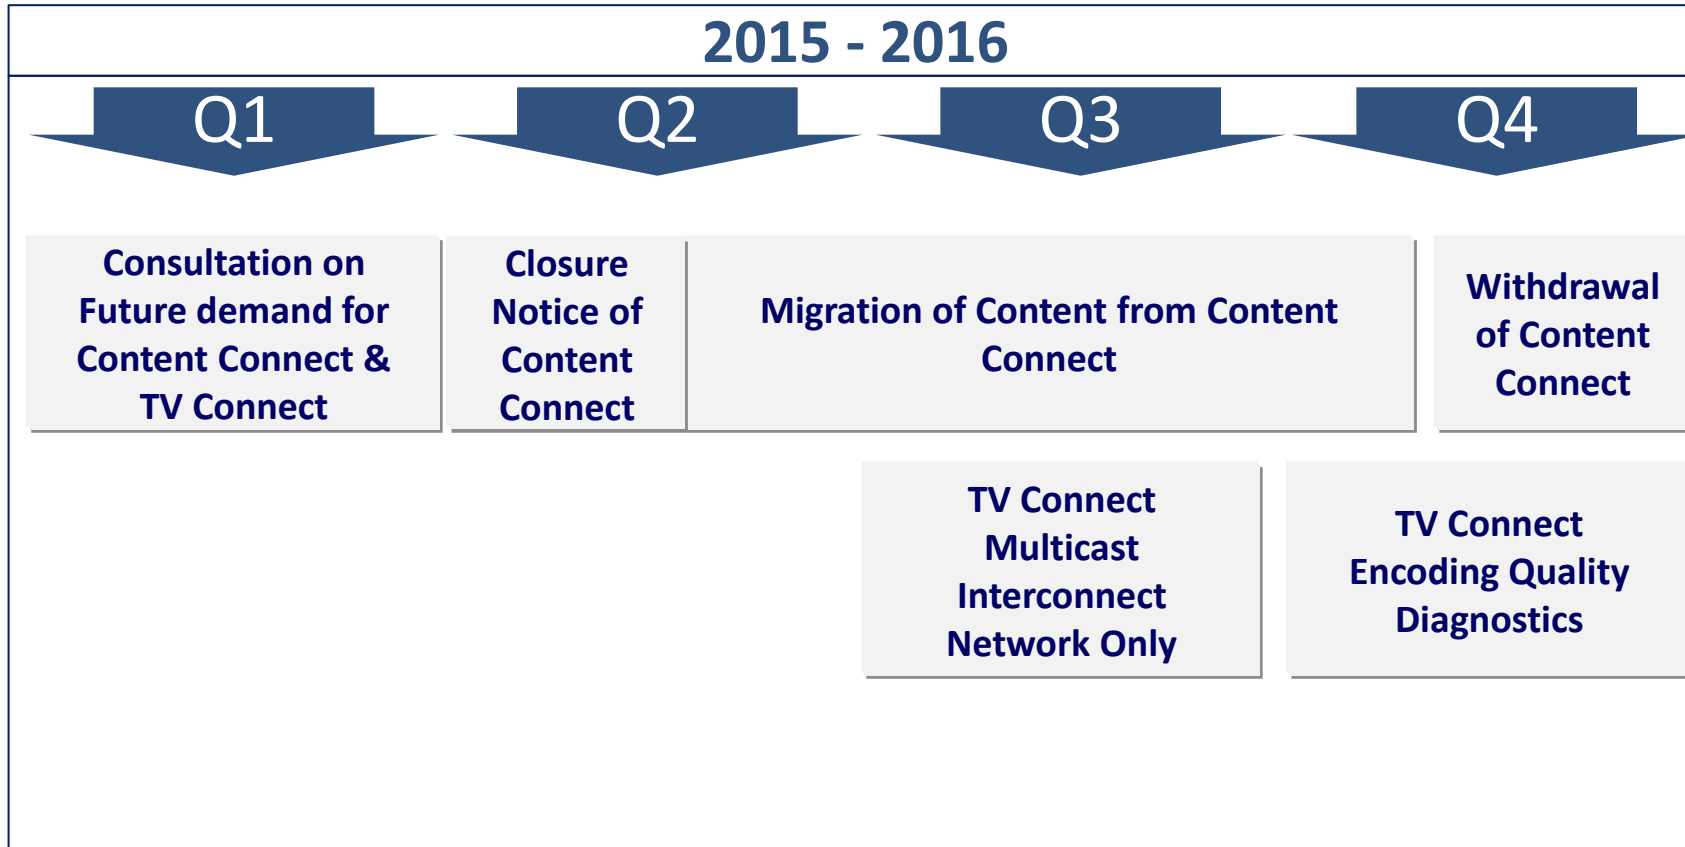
2015 - 2016

Q1

Q2

Q3

Q4

Consultation on Future demand for Content Connect & TV Connect

Closure Notice of Content Connect

Migration of Content from Content Connect

Withdrawal of Content Connect

TV Connect Multicast Interconnect Network Only

TV Connect Encoding Quality Diagnostics